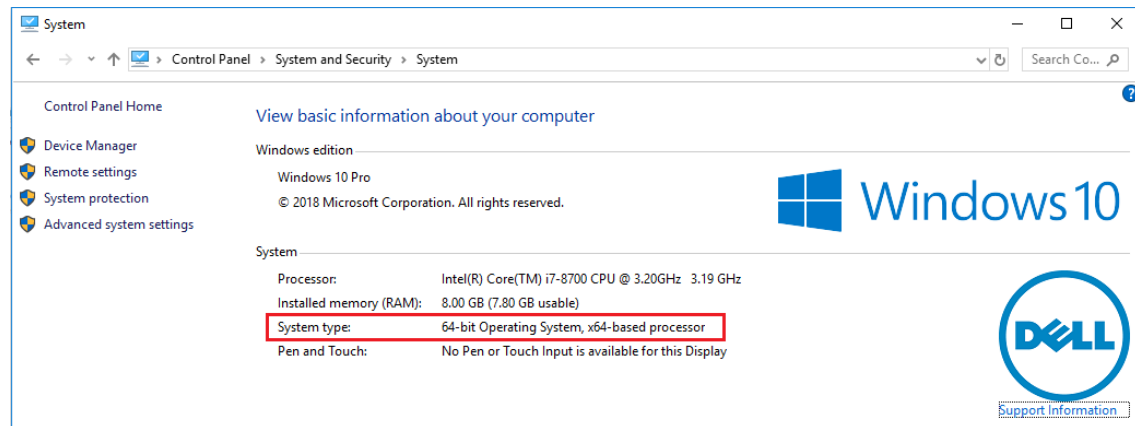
System

Control Panel > System and Security > System

Search Co...

?

Control Panel Home

Device Manager

Remote settings

System protection

Advanced system settings

View basic information about your computer

Windows edition

Windows 10 Pro

© 2018 Microsoft Corporation. All rights reserved.

Windows 10

System

| Processor: | Intel(R) Core(TM) i7-8700 CPU @ 3.20GHz 3.19 GHz |
|---|---|
| Installed memory (RAM): | 8.00 GB (7.80 GB usable) |
| System type: | 64-bit Operating System, x64-based processor |
| Pen and Touch: | No Pen or Touch Input is available for this Display |

DELL

Support Information